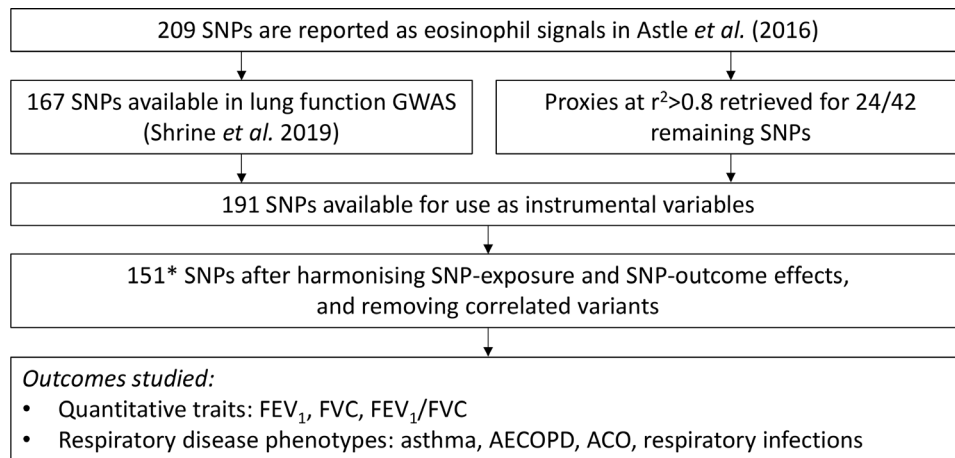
209 SNPs are reported as eosinophil signals in Astle *et al.* (2016)

167 SNPs available in lung function GWAS (Shrine *et al.* 2019)

Proxies at $r^2>0.8$ retrieved for 24/42 remaining SNPs

191 SNPs available for use as instrumental variables

151* SNPs after harmonising SNP-exposure and SNP-outcome effects, and removing correlated variants

*Outcomes studied:*
• Quantitative traits: $FEV_1$, FVC, $FEV_1$/FVC
• Respiratory disease phenotypes: asthma, AECOPD, ACO, respiratory infections